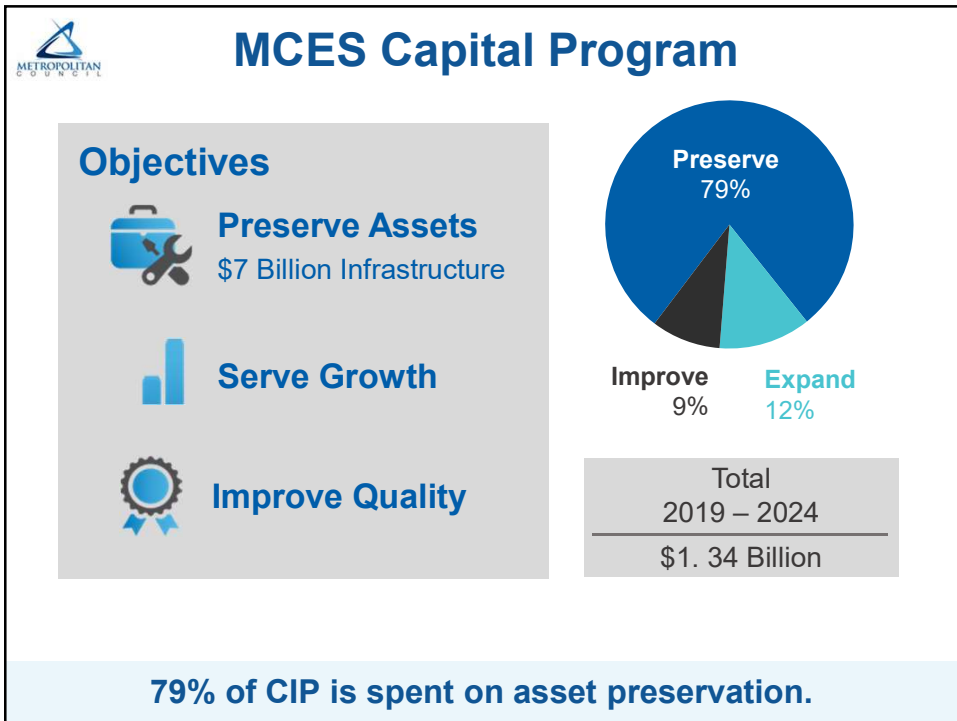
METROPOLITAN COUNCIL

MCES Capital Program

Objectives

Preserve Assets
$7 Billion Infrastructure

Serve Growth

Improve Quality

Preserve
79%

Improve
9%

Expand
12%

Total
2019 – 2024
$1. 34 Billion

79% of CIP is spent on asset preservation.